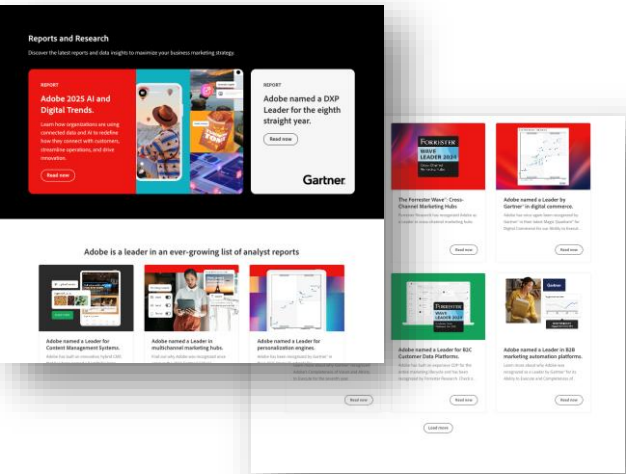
Reports and Research

Discover the latest reports and data insights to maximize your business marketing strategy.

REPORT

Adobe 2025 AI and Digital Trends.

Learn how organizations are using connected data and AI to redefine how they connect with customers, streamline operations, and drive innovation.

Read now

REPORT

Adobe named a DXP Leader for the eighth straight year.

Read now

Gartner.

Adobe is a leader in an ever-growing list of analyst reports

Adobe named a Leader for Content Management Systems.

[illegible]

Adobe named a Leader in multichannel marketing hubs.

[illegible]

Adobe named a Leader for personalization engines.

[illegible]

Read now

FORRESTER

WAVE LEADER 2024

The Forrester Wave™: Cross-Channel Marketing Hubs

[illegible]

Read now

Adobe named a Leader by Gartner® in digital commerce.

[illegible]

Read now

FORRESTER

WAVE LEADER 2024

Adobe named a Leader for B2C Customer Data Platforms.

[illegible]

Read now

Gartner

Adobe named a Leader in B2B marketing automation platforms.

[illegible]

Read now

Load more